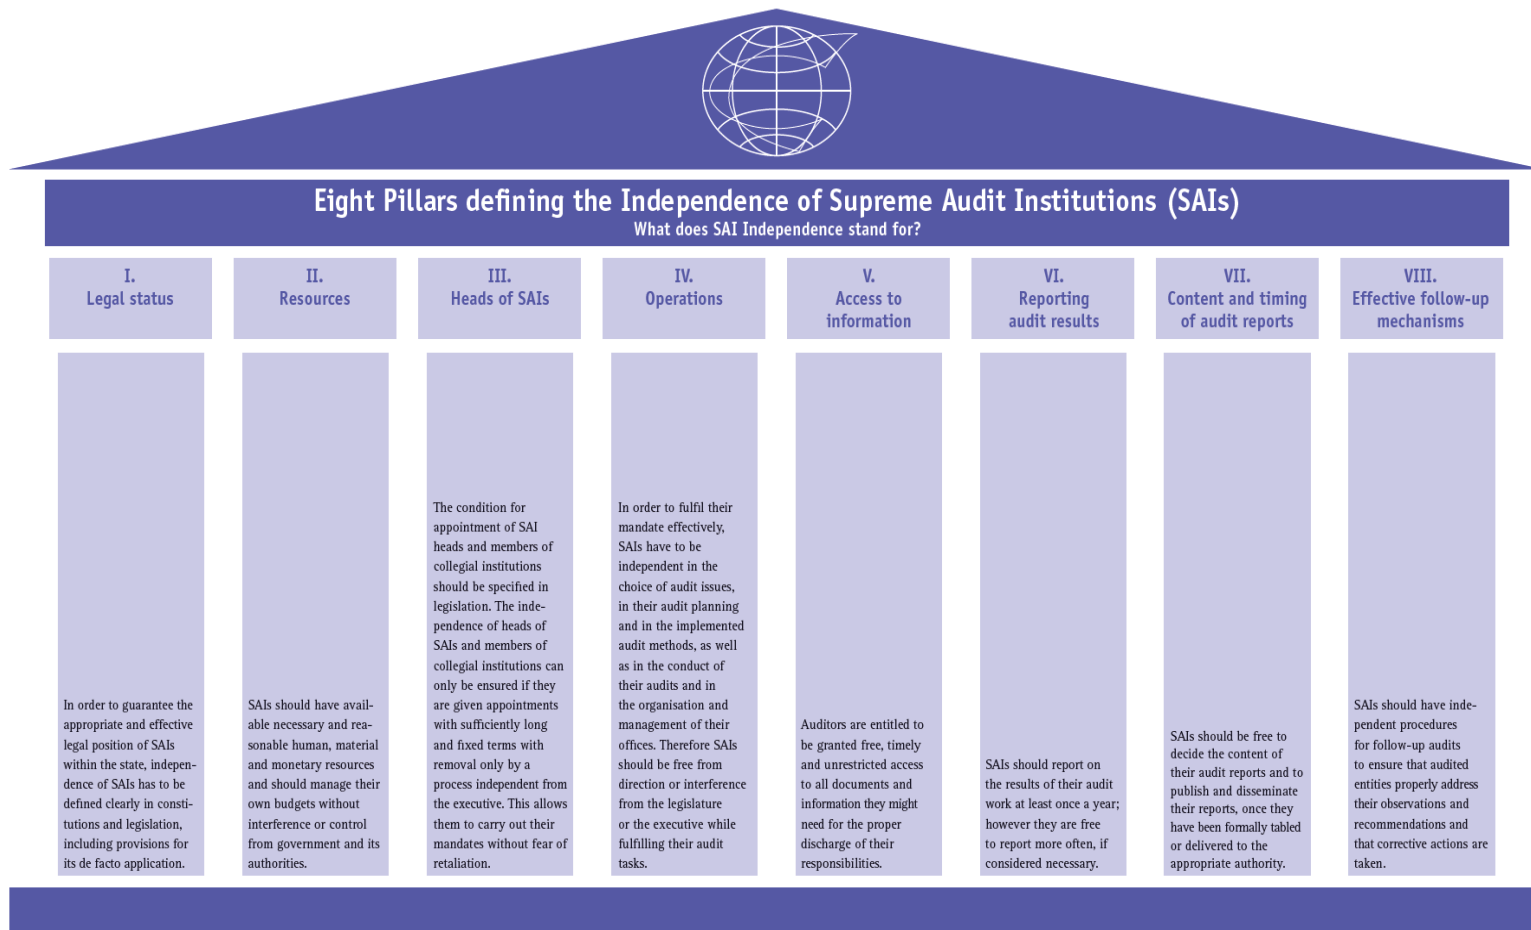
Eight Pillars defining the Independence of Supreme Audit Institutions (SAIs)
What does SAI Independence stand for?

I.
Legal status

In order to guarantee the appropriate and effective legal position of SAIs within the state, independence of SAIs has to be defined clearly in constitutions and legislation, including provisions for its de facto application.

II.
Resources

SAIs should have available necessary and reasonable human, material and monetary resources and should manage their own budgets without interference or control from government and its authorities.

III.
Heads of SAIs

The condition for appointment of SAI heads and members of collegial institutions should be specified in legislation. The independence of heads of SAIs and members of collegial institutions can only be ensured if they are given appointments with sufficiently long and fixed terms with removal only by a process independent from the executive. This allows them to carry out their mandates without fear of retaliation.

IV.
Operations

In order to fulfil their mandate effectively, SAIs have to be independent in the choice of audit issues, in their audit planning and in the implemented audit methods, as well as in the conduct of their audits and in the organisation and management of their offices. Therefore SAIs should be free from direction or interference from the legislature or the executive while fulfilling their audit tasks.

V.
Access to information

Auditors are entitled to be granted free, timely and unrestricted access to all documents and information they might need for the proper discharge of their responsibilities.

VI.
Reporting audit results

SAIs should report on the results of their audit work at least once a year; however they are free to report more often, if considered necessary.

VII.
Content and timing of audit reports

SAIs should be free to decide the content of their audit reports and to publish and disseminate their reports, once they have been formally tabled or delivered to the appropriate authority.

VIII.
Effective follow-up mechanisms

SAIs should have independent procedures for follow-up audits to ensure that audited entities properly address their observations and recommendations and that corrective actions are taken.